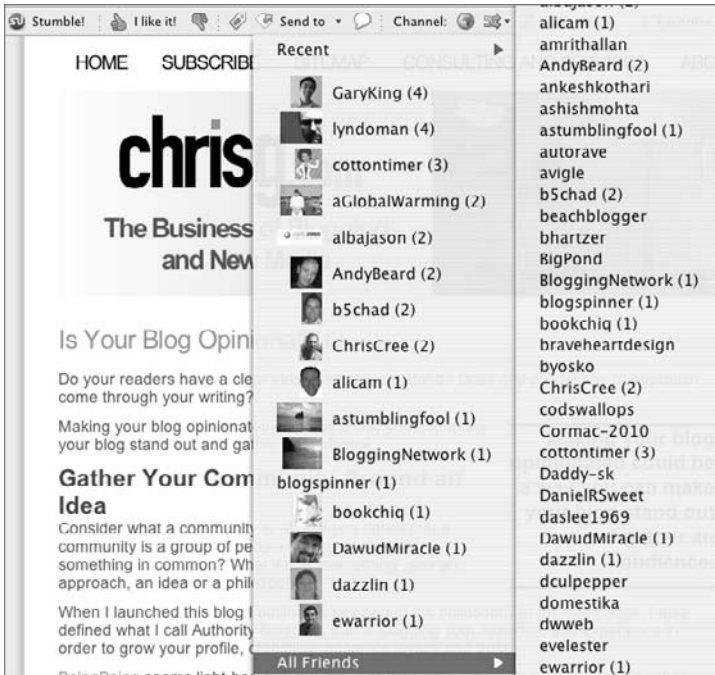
Stumble! | I like it! | Send to | Channel:

HOME SUBSCRIBE SITEMAP CONSULTING

chris

The Business
and New

Is Your Blog Opini

Do your readers have a cle
come through your writing?

Making your blog opinionat
your blog stand out and gat

Gather Your Com
Idea

Consider what a community
community is a group of pe
something in common? Wh
approach, an idea or a phil

When I launched this blog
defined what I call Authority
order to grow your profile,

Recent

GaryKing (4)
lyndoman (4)
cottontimer (3)
aGlobalWarming (2)
albajason (2)
AndyBeard (2)
b5chad (2)
ChrisCree (2)
alicam (1)
astumblingfool (1)
BloggingNetwork (1)
blogspinner (1)
bookchiq (1)
DawudMiracle (1)
dazzlin (1)
ewarrior (1)
All Friends

alicam (1)
amrithallan
AndyBeard (2)
ankeshkothari
ashishmohta
astumblingfool (1)
autorave
avigle
b5chad (2)
beachblogger
bhartzer
BigPond
BloggingNetwork (1)
blogspinner (1)
bookchiq (1)
braveheartdesign
byosko
ChrisCree (2)
codswallops
Cormac-2010
cottontimer (3)
Daddy-sk
DanielRSweet
daslee1969
DawudMiracle (1)
dazzlin (1)
dculpepper
domestika
dwweb
evelester
ewarrior (1)